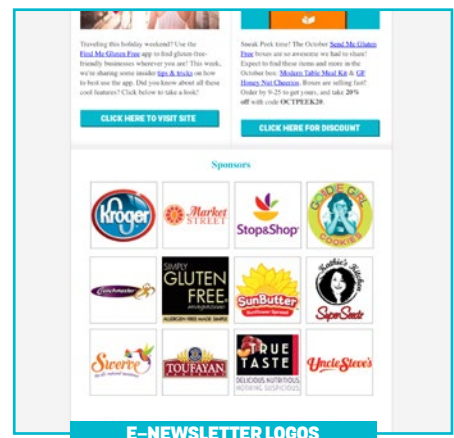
Traveling this holiday weekend? Use the Find Me Gluten Free app to find gluten-free-friendly businesses wherever you are! This week, we're sharing some insider tips & tricks on how to best use the app. Did you know about all these cool features? Click below to take a look!

CLICK HERE TO VISIT SITE

Sneak Peek time! The October Send Me Gluten Free boxes are so awesome we had to share! Expect to find these items and more in the October box: Modern Table Meal Kit & GF Honey Nut Cheerios. Boxes are selling fast! Order by 9-25 to get yours, and take 20% off with code OCTPEEK20.

CLICK HERE FOR DISCOUNT

Sponsors

Kroger

Market STREET

Stop&Shop

GOODIE GIRL COOKIES

Crunchmaster

SIMPLY GLUTEN FREE MAGAZINE
ALLERGEN FREE MADE SIMPLE

SunButter
Sunflower Spread

Kathie's Kitchen
Super Seeds

Swerve
the ultimate sweetener

TOUFAYAN

TRUE TASTE
DELICIOUS NUTRITIOUS NOTHING SUSPICIOUS

Uncle Steve's

E-NEWSLETTER LOGOS